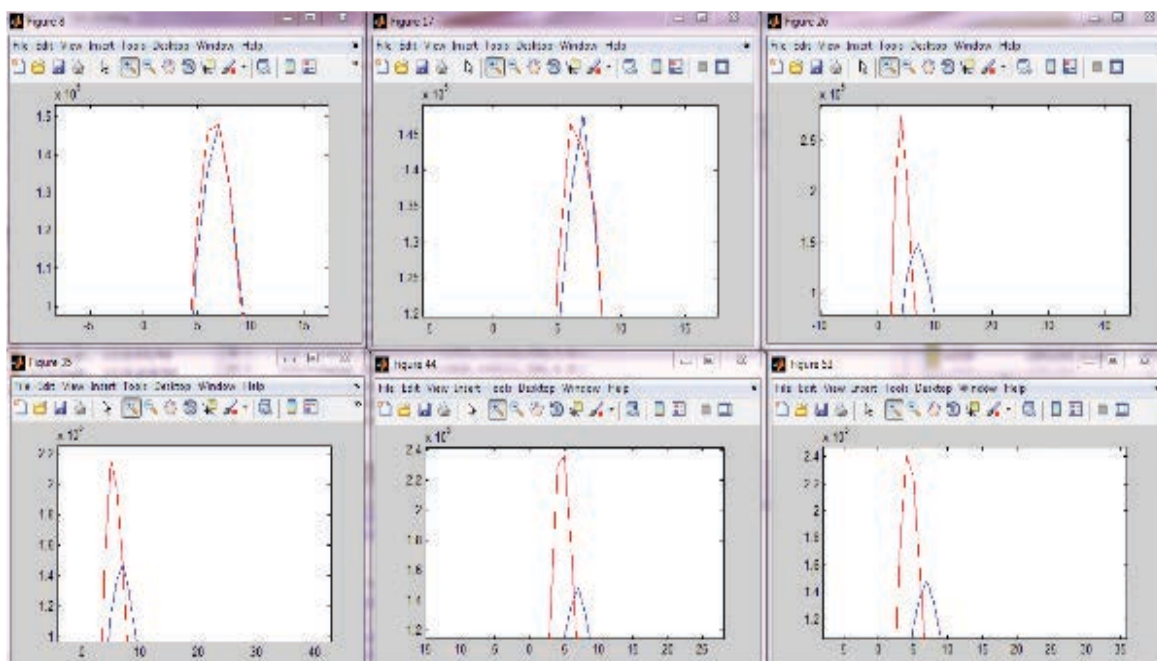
Figure 8
File Edit View Insert Tools Desktop Window Help
$\times 10^5$
1.5
1.4
1.3
1.2
1.1
1
-5
0
5
10
15

Figure 17
File Edit View Insert Tools Desktop Window Help
$\times 10^5$
1.45
1.4
1.35
1.3
1.25
1.2
-5
0
5
10
15

Figure 26
File Edit View Insert Tools Desktop Window Help
$\times 10^5$
2.5
2
1.5
1
-10
0
10
20
30
40

Figure 35
File Edit View Insert Tools Desktop Window Help
$\times 10^5$
2.2
2
1.8
1.6
1.4
1.2
1
10
20
30
40

Figure 44
File Edit View Insert Tools Desktop Window Help
$\times 10^5$
2.4
2.2
2
1.8
1.6
1.4
1.2
-15
-10
-5
0
5
10
15
20
25

Figure 53
File Edit View Insert Tools Desktop Window Help
$\times 10^5$
2.4
2.2
2
1.8
1.6
1.4
1.2
-5
0
5
10
15
20
25
30
35